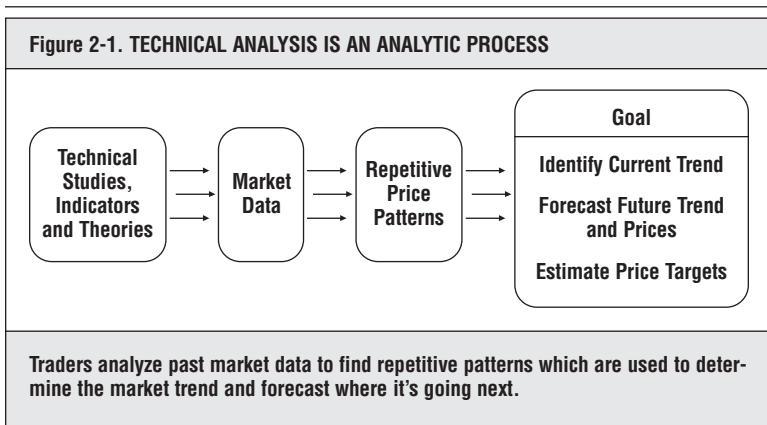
Figure 2-1. TECHNICAL ANALYSIS IS AN ANALYTIC PROCESS

Technical Studies, Indicators and Theories

Market Data

Repetitive Price Patterns

Goal

Identify Current Trend

Forecast Future Trend and Prices

Estimate Price Targets

Traders analyze past market data to find repetitive patterns which are used to determine the market trend and forecast where it's going next.